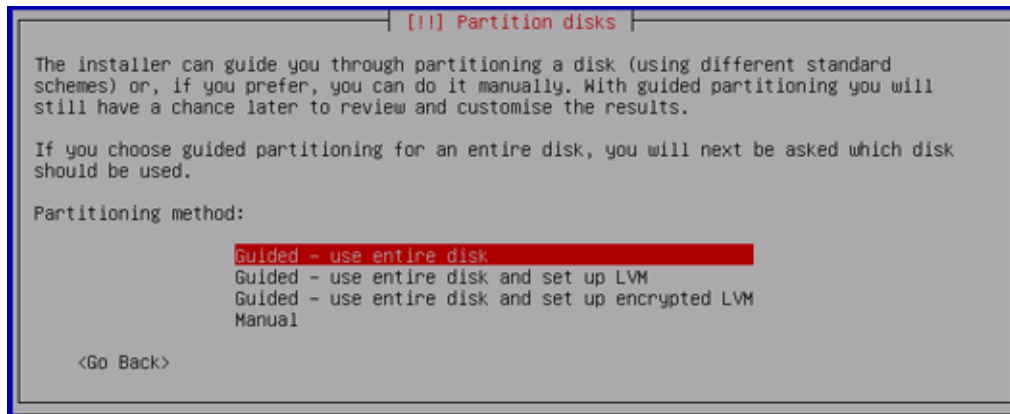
[!!] Partition disks

The installer can guide you through partitioning a disk (using different standard schemes) or, if you prefer, you can do it manually. With guided partitioning you will still have a chance later to review and customise the results.

If you choose guided partitioning for an entire disk, you will next be asked which disk should be used.

Partitioning method:

Guided - use entire disk
Guided - use entire disk and set up LVM
Guided - use entire disk and set up encrypted LVM
Manual

<Go Back>